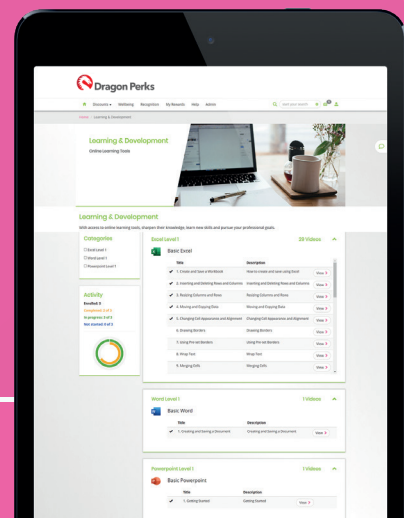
Dragon Perks

Discounts ▾ Wellbeing Recognition My Rewards Help Admin

Home | Learning & Development

Learning & Development
Online Learning Tools

Learning & Development
With access to online learning tools, sharpen their knowledge, learn new skills and pursue your professional goals.

Categories
Excel Level 1
Word Level 1
Powerpoint Level 1

Activity
Enrolled: 3
Completed: 0 of 3
In progress: 3 of 3
Not started: 0 of 3

Excel Level 1 | 20 Videos
Basic Excel

| | Title | Description | |
|---|---|---|---|
| ✔ | 1. Create and Save a Workbook | How to create and save using Excel | View |
| ✔ | 2. Inserting and Deleting Rows and Columns | Inserting and Deleting Rows and Columns | View |
| | 3. Resizing Columns and Rows | Resizing Columns and Rows | View |
| ✔ | 4. Moving and Copying Data | Moving and Copying Data | View |
| ✔ | 5. Changing Cell Appearance and Alignment | Changing Cell Appearance and Alignment | View |
| | 6. Drawing Borders | Drawing Borders | View |
| | 7. Using Pre-set Borders | Using Pre-set Borders | View |
| | 8. Wrap Text | Wrap Text | View |
| | 9. Merging Cells | Merging Cells | View |

Word Level 1 | 1 Videos
Basic Word

| | Title | Description | |
|---|---|---|---|
| ✔ | 1. Creating and Saving a Document | Creating and Saving a Document | View |

Powerpoint Level 1 | 1 Videos
Basic Powerpoint

| | Title | Description | |
|---|---|---|---|
| ✔ | 1. Getting Started | Getting Started | View |